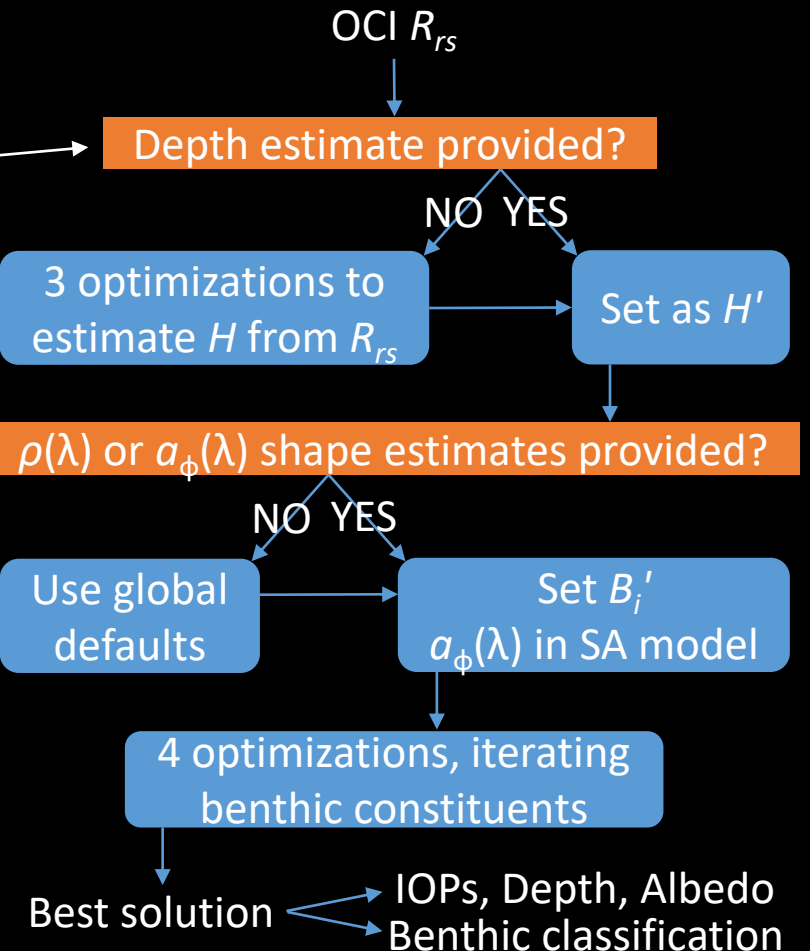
OCI $R_{rs}$

Depth estimate provided?

NO YES

3 optimizations to estimate $H$ from $R_{rs}$

Set as $H'$

$\rho(\lambda)$ or $a_{\phi}(\lambda)$ shape estimates provided?

NO YES

Use global defaults

Set $B_i'$
$a_{\phi}(\lambda)$ in SA model

4 optimizations, iterating benthic constituents

Best solution

IOPs, Depth, Albedo

Benthic classification